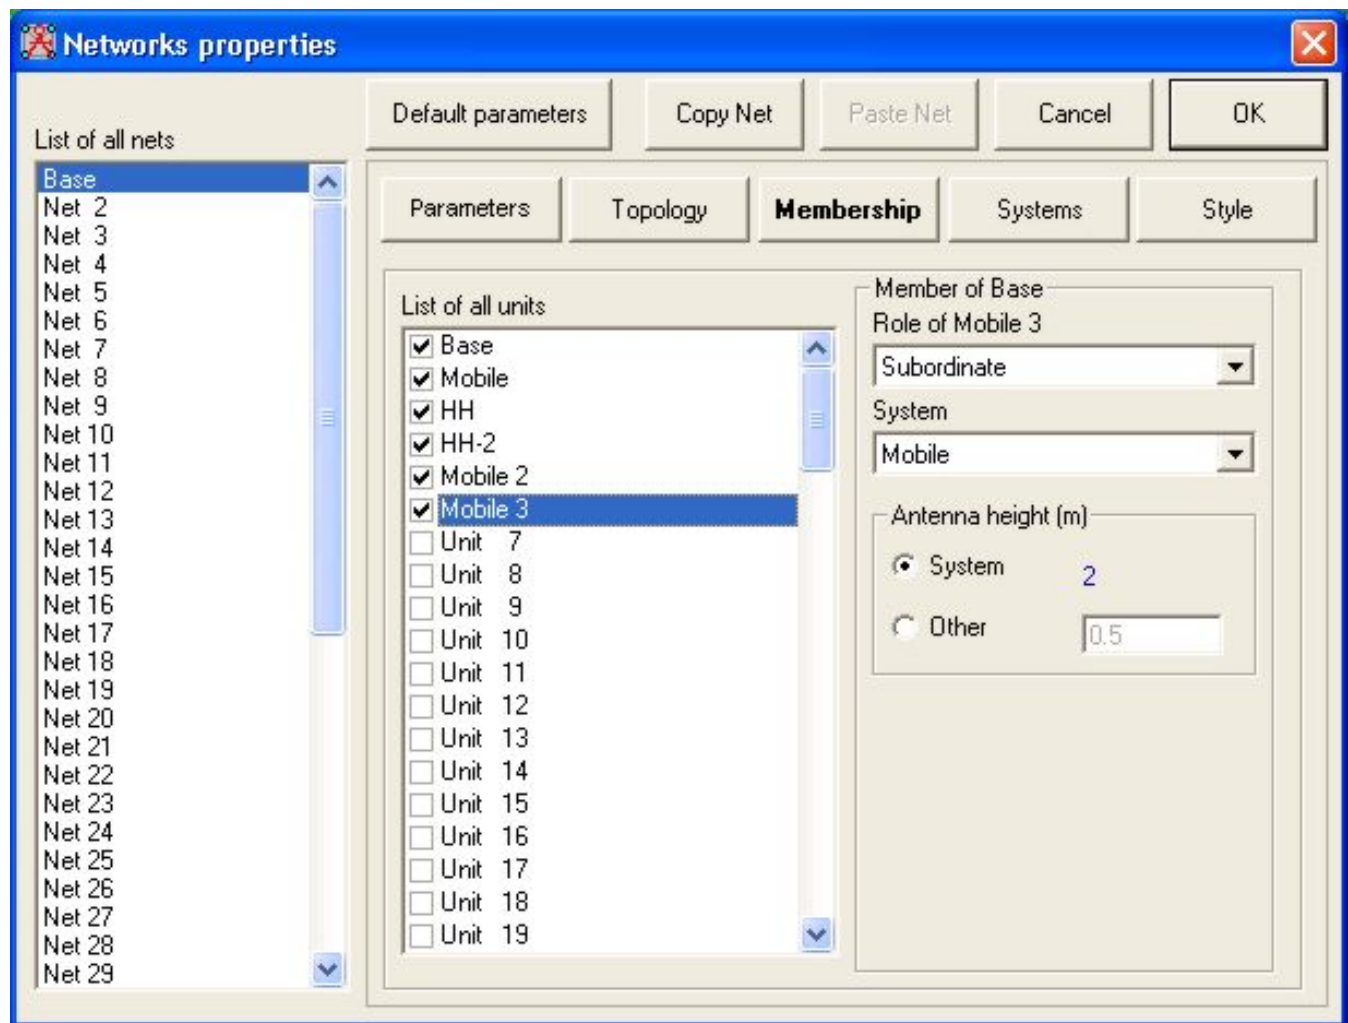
Networks properties

List of all nets

Default parameters
Copy Net
Paste Net
Cancel
OK

Base
Net 2
Net 3
Net 4
Net 5
Net 6
Net 7
Net 8
Net 9
Net 10
Net 11
Net 12
Net 13
Net 14
Net 15
Net 16
Net 17
Net 18
Net 19
Net 20
Net 21
Net 22
Net 23
Net 24
Net 25
Net 26
Net 27
Net 28
Net 29

Parameters
Topology
Membership
Systems
Style

List of all units
Base
Mobile
HH
HH-2
Mobile 2
Mobile 3
Unit 7
Unit 8
Unit 9
Unit 10
Unit 11
Unit 12
Unit 13
Unit 14
Unit 15
Unit 16
Unit 17
Unit 18
Unit 19

Member of Base
Role of Mobile 3
Subordinate
System
Mobile
Antenna height (m)
System 2
Other 0.5